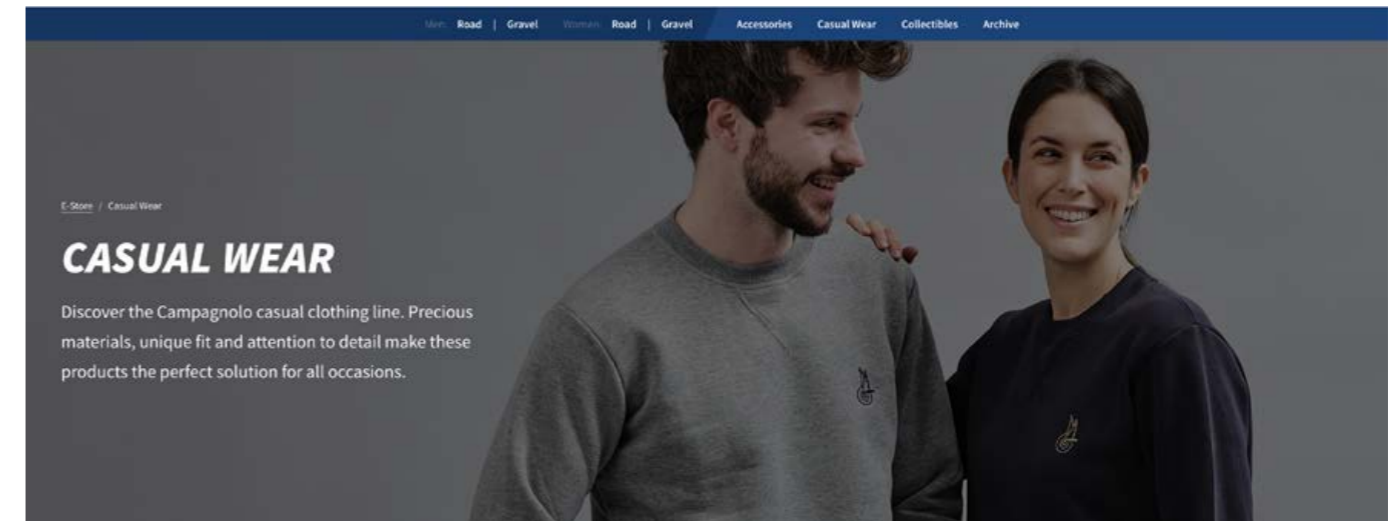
Men Road | Gravel Women Road | Gravel Accessories Casual Wear Collectibles Archive

E-Store / Casual Wear

CASUAL WEAR

Discover the Campagnolo casual clothing line. Precious materials, unique fit and attention to detail make these products the perfect solution for all occasions.